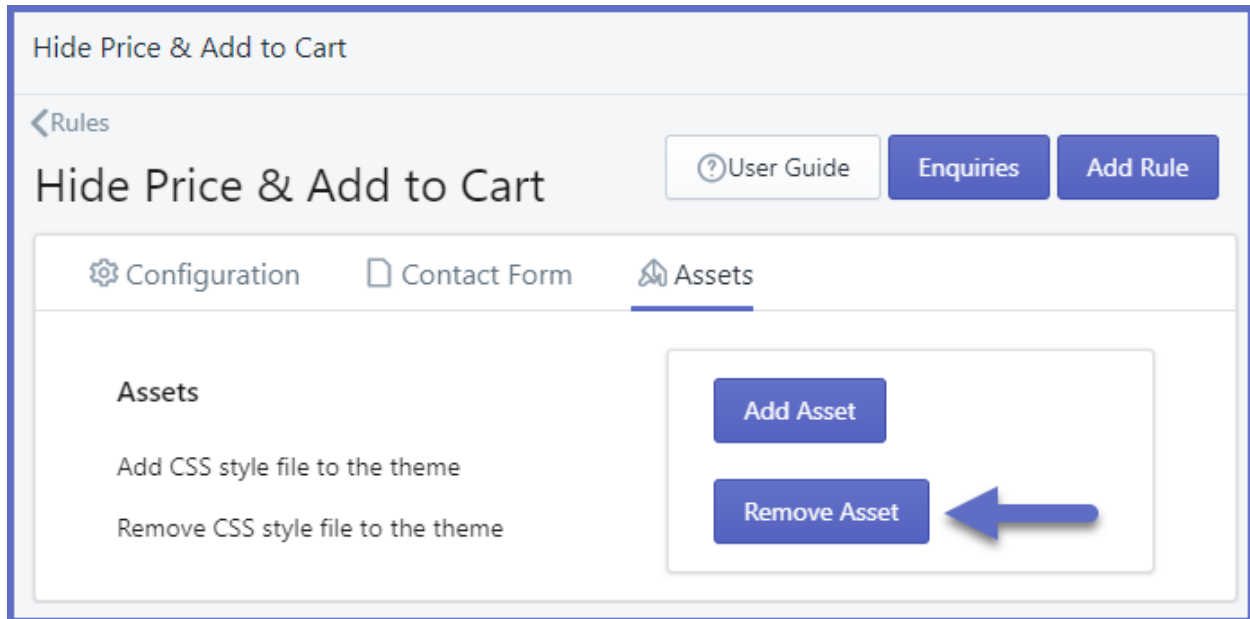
Hide Price & Add to Cart

Rules

Hide Price & Add to Cart

User Guide Enquiries Add Rule

Configuration Contact Form Assets

Assets

Add CSS style file to the theme

Remove CSS style file to the theme

Add Asset

Remove Asset